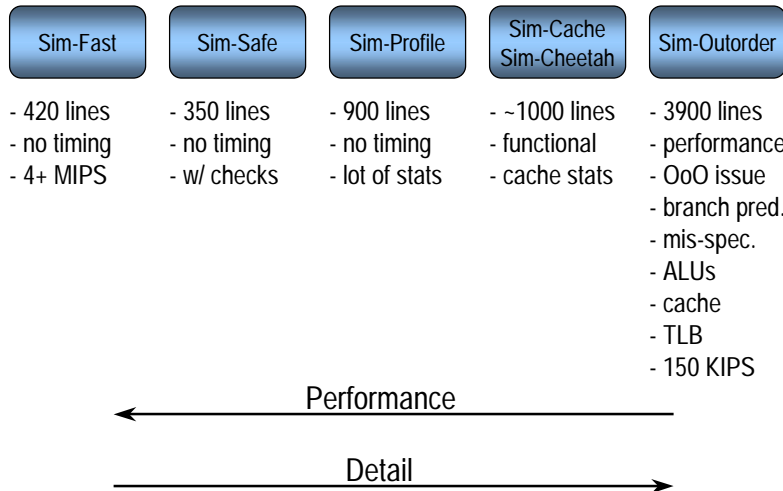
Sim-Fast

- 420 lines
- no timing
- 4+ MIPS

Sim-Safe

- 350 lines
- no timing
- w/ checks

Sim-Profile

- 900 lines
- no timing
- lot of stats

Sim-Cache
Sim-Cheetah

- ~1000 lines
- functional
- cache stats

Sim-Outorder

- 3900 lines
- performance
- OoO issue
- branch pred.
- mis-spec.
- ALUs
- cache
- TLB
- 150 KIPS

Performance

Detail